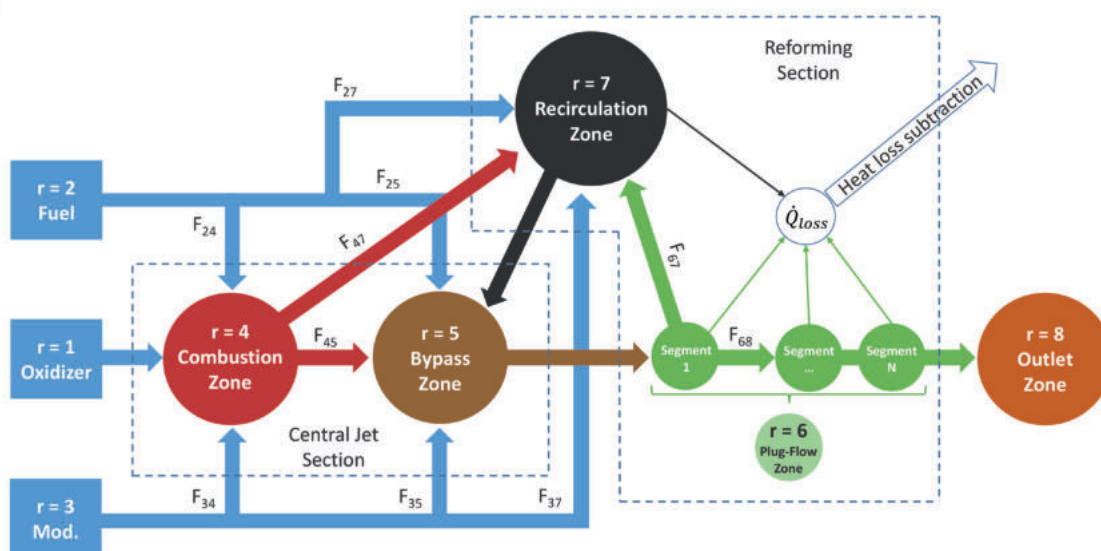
Reforming Section

r = 7
Recirculation Zone

Heat loss subtraction

$F_{27}$

$F_{25}$

r = 2
Fuel

$F_{24}$

$F_{47}$

$\dot{Q}_{loss}$

$F_{67}$

r = 1
Oxidizer

r = 4
Combustion Zone

$F_{45}$

r = 5
Bypass Zone

Segment 1

$F_{68}$

Segment ...

Segment N

r = 8
Outlet Zone

Central Jet Section

r = 6
Plug-Flow Zone

r = 3
Mod.

$F_{34}$

$F_{35}$

$F_{37}$